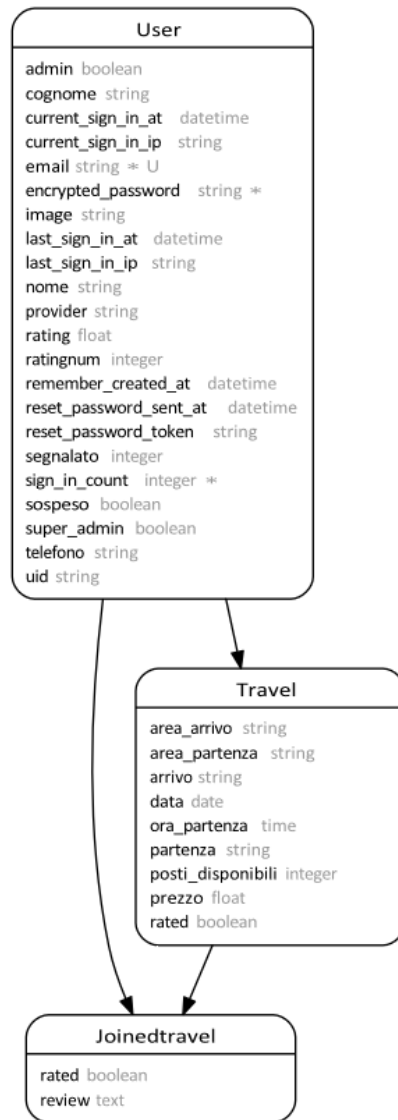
User

admin boolean
cognome string
current_sign_in_at datetime
current_sign_in_ip string
email string * U
encrypted_password string *
image string
last_sign_in_at datetime
last_sign_in_ip string
nome string
provider string
rating float
ratingnum integer
remember_created_at datetime
reset_password_sent_at datetime
reset_password_token string
segnalato integer
sign_in_count integer *
sospeso boolean
super_admin boolean
telefono string
uid string

Travel

area_arrivo string
area_partenza string
arrivo string
data date
ora_partenza time
partenza string
posti_disponibili integer
prezzo float
rated boolean

Joinedtravel

rated boolean
review text